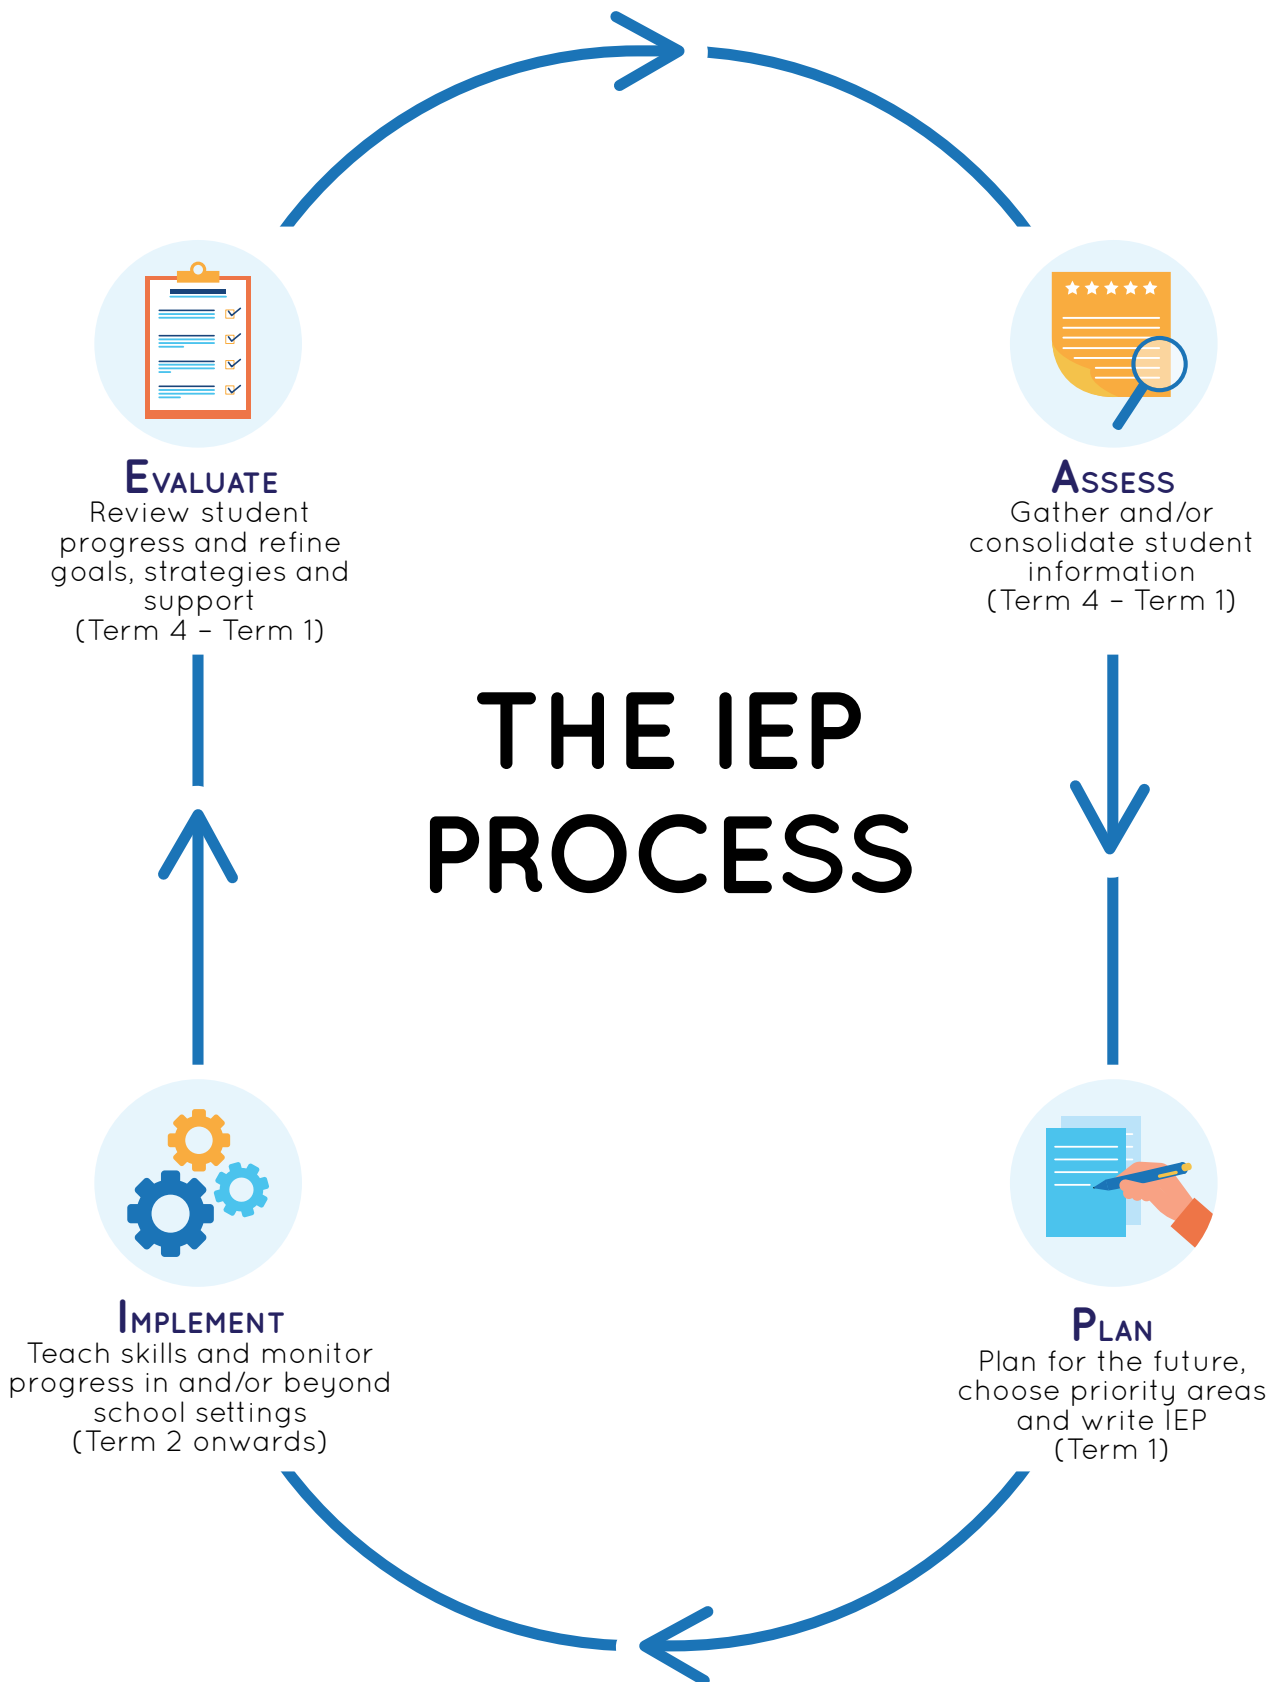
EVALUATE
Review student progress and refine goals, strategies and support
(Term 4 – Term 1)

ASSESS
Gather and/or consolidate student information
(Term 4 – Term 1)

THE IEP PROCESS

IMPLEMENT
Teach skills and monitor progress in and/or beyond school settings
(Term 2 onwards)

PLAN
Plan for the future, choose priority areas and write IEP
(Term 1)